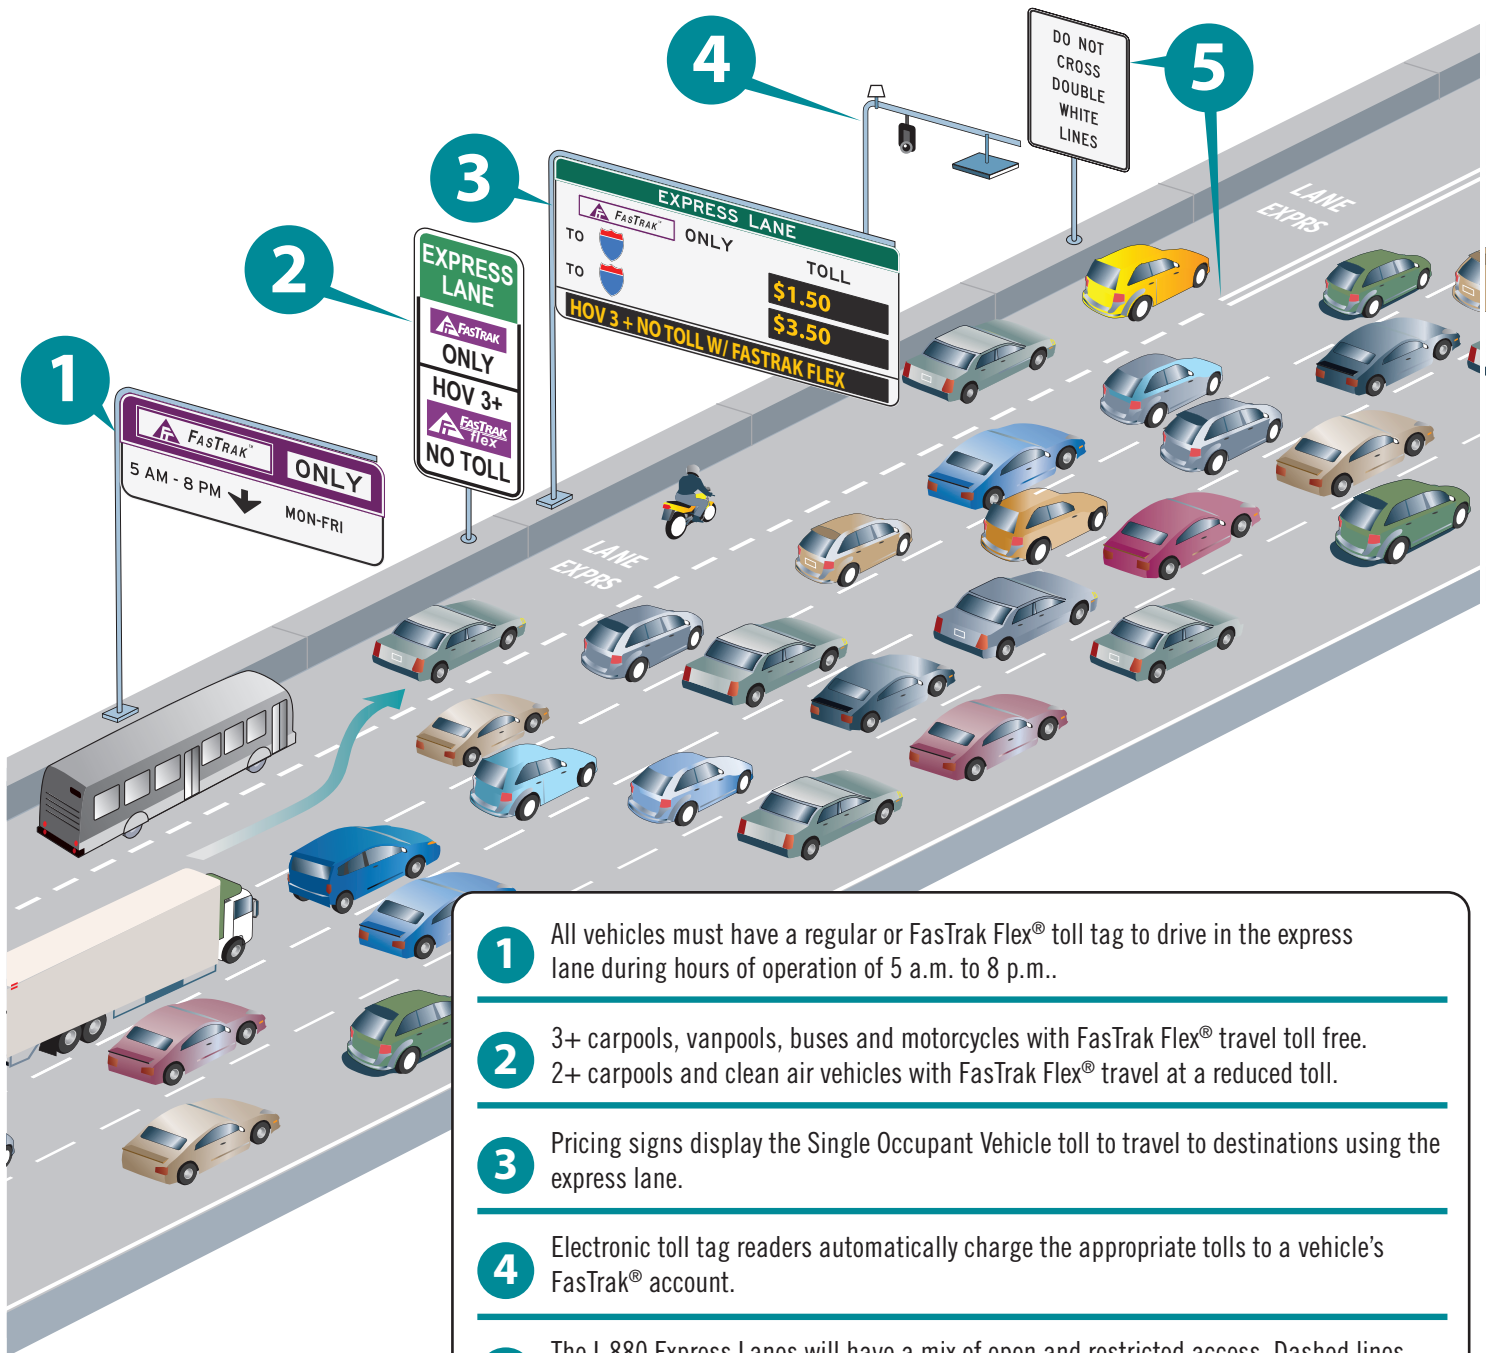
4

DO NOT CROSS DOUBLE WHITE LINES

5

3

EXPRESS LANE
FasTrak ONLY
TO
TO
TOLL
$1.50
$3.50
HOV 3+ NO TOLL W/ FASTRAK FLEX

2

EXPRESS LANE
FasTrak ONLY
HOV 3+
FasTrak flex
NO TOLL

1

FasTrak ONLY
5 AM - 8 PM
MON-FRI

EXPRS LANE

EXPRS LANE

1 All vehicles must have a regular or FasTrak Flex® toll tag to drive in the express lane during hours of operation of 5 a.m. to 8 p.m..

2 3+ carpools, vanpools, buses and motorcycles with FasTrak Flex® travel toll free. 2+ carpools and clean air vehicles with FasTrak Flex® travel at a reduced toll.

3 Pricing signs display the Single Occupant Vehicle toll to travel to destinations using the express lane.

4 Electronic toll tag readers automatically charge the appropriate tolls to a vehicle's FasTrak® account.

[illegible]